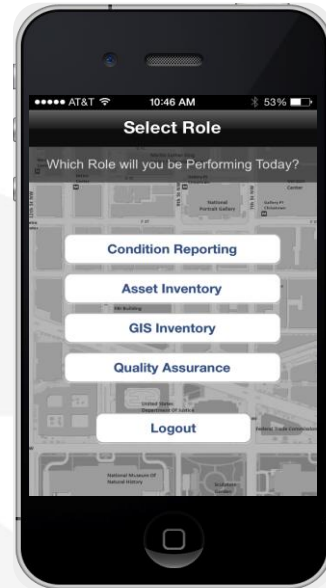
●●●●● AT&T 10:46 AM 53%

Select Role

Which Role will you be Performing Today?

Condition Reporting

Asset Inventory

GIS Inventory

Quality Assurance

Logout

National Portrait Gallery

United States Department Of Justice

National Museum Of Natural History